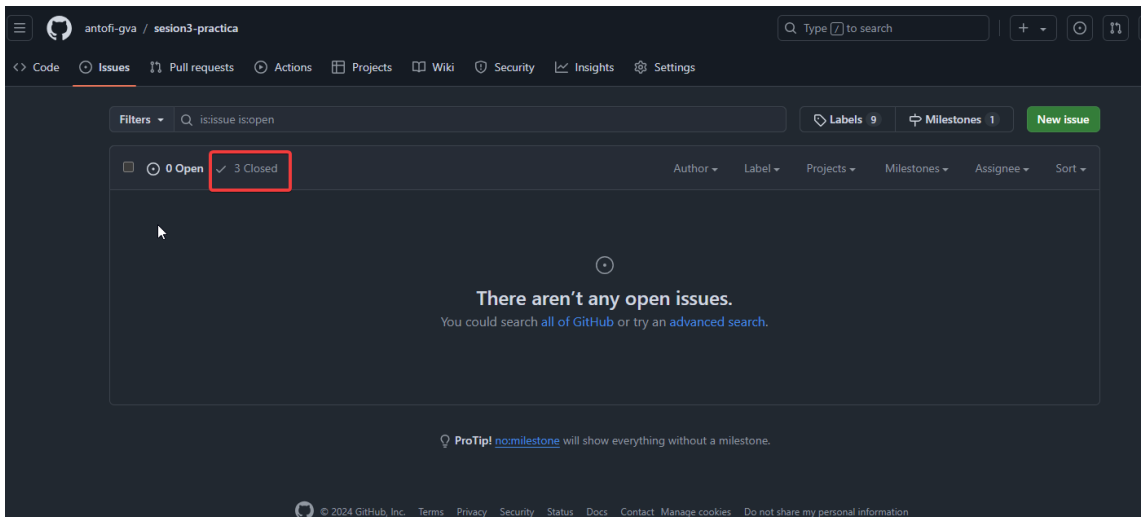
antofi-gva / sesion3-practica

Type / to search

Code Issues Pull requests Actions Projects Wiki Security Insights Settings

Filters is:issue is:open

Labels 9 Milestones 1 New issue

0 Open 3 Closed

Author Label Projects Milestones Assignee Sort

There aren’t any open issues.

You could search all of GitHub or try an advanced search.

ProTip! no:milestone will show everything without a milestone.

© 2024 GitHub, Inc. Terms Privacy Security Status Docs Contact Manage cookies Do not share my personal information